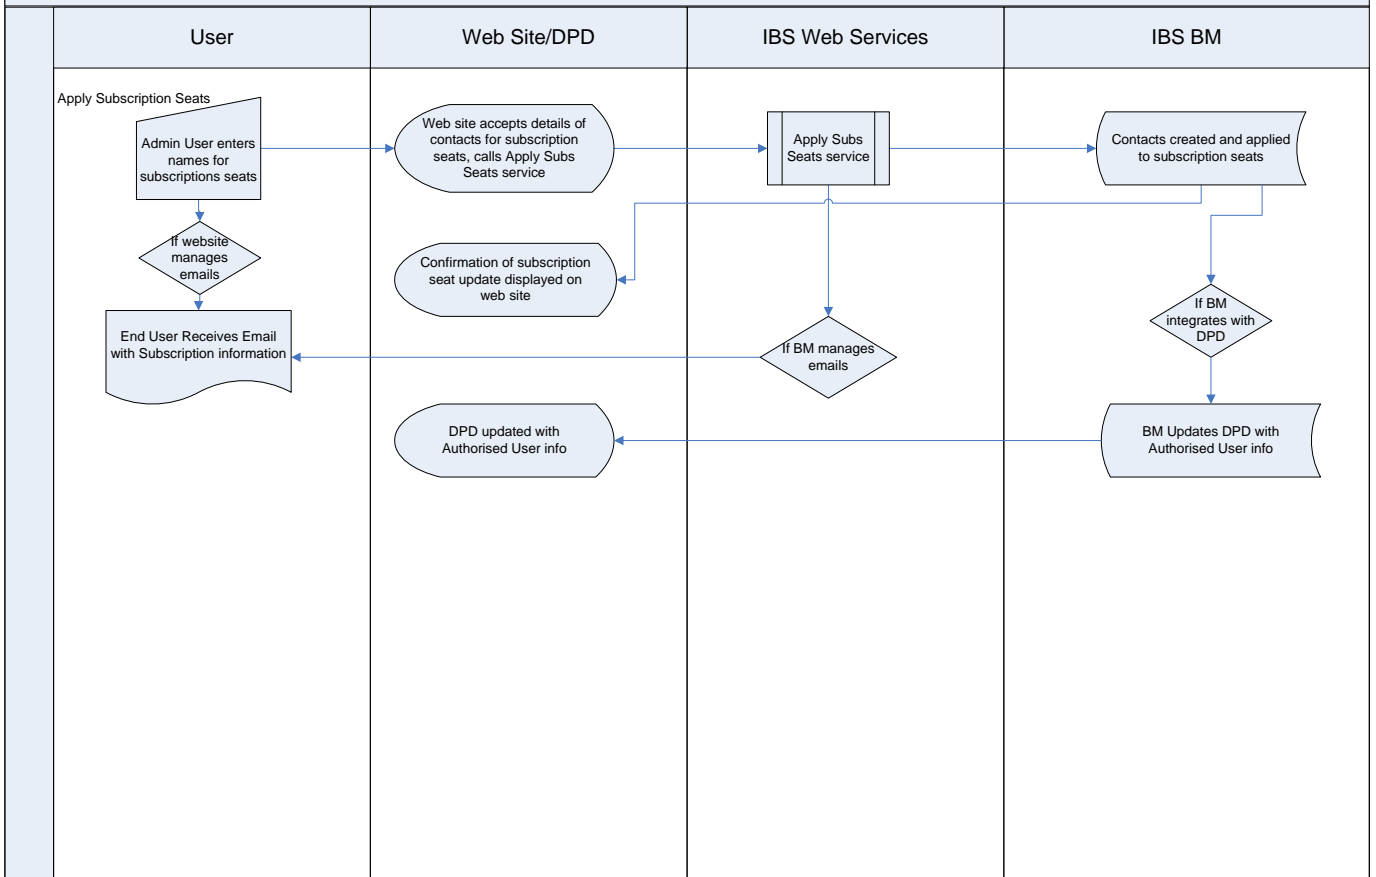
User

Web Site/DPD

IBS Web Services

IBS BM

Apply Subscription Seats

Admin User enters names for subscriptions seats

Web site accepts details of contacts for subscription seats, calls Apply Subs Seats service

Apply Subs Seats service

Contacts created and applied to subscription seats

If website manages emails

Confirmation of subscription seat update displayed on web site

If BM integrates with DPD

End User Receives Email with Subscription information

If BM manages emails

DPD updated with Authorised User info

BM Updates DPD with Authorised User info